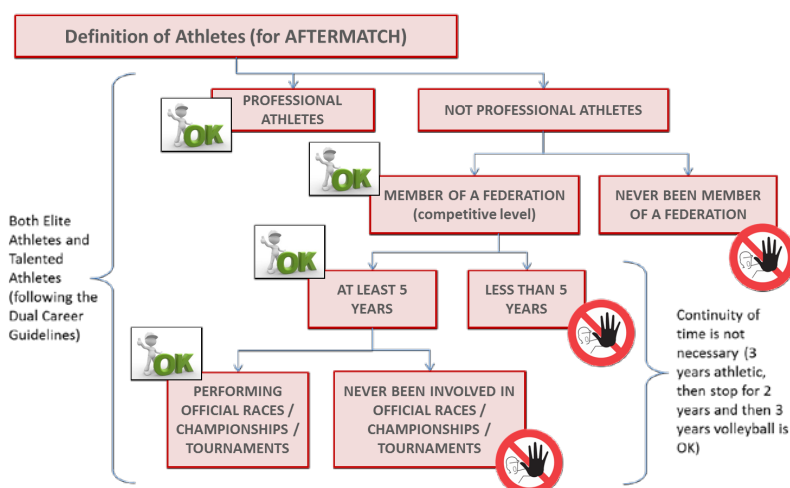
Definition of Athletes (for AFTERMATCH)

OK

PROFESSIONAL ATHLETES

NOT PROFESSIONAL ATHLETES

OK

MEMBER OF A FEDERATION (competitive level)

NEVER BEEN MEMBER OF A FEDERATION

Both Elite Athletes and Talented Athletes (following the Dual Career Guidelines)

OK

AT LEAST 5 YEARS

LESS THAN 5 YEARS

Continuity of time is not necessary (3 years athletic, then stop for 2 years and then 3 years volleyball is OK)

OK

PERFORMING OFFICIAL RACES / CHAMPIONSHIPS / TOURNAMENTS

NEVER BEEN INVOLVED IN OFFICIAL RACES / CHAMPIONSHIPS / TOURNAMENTS